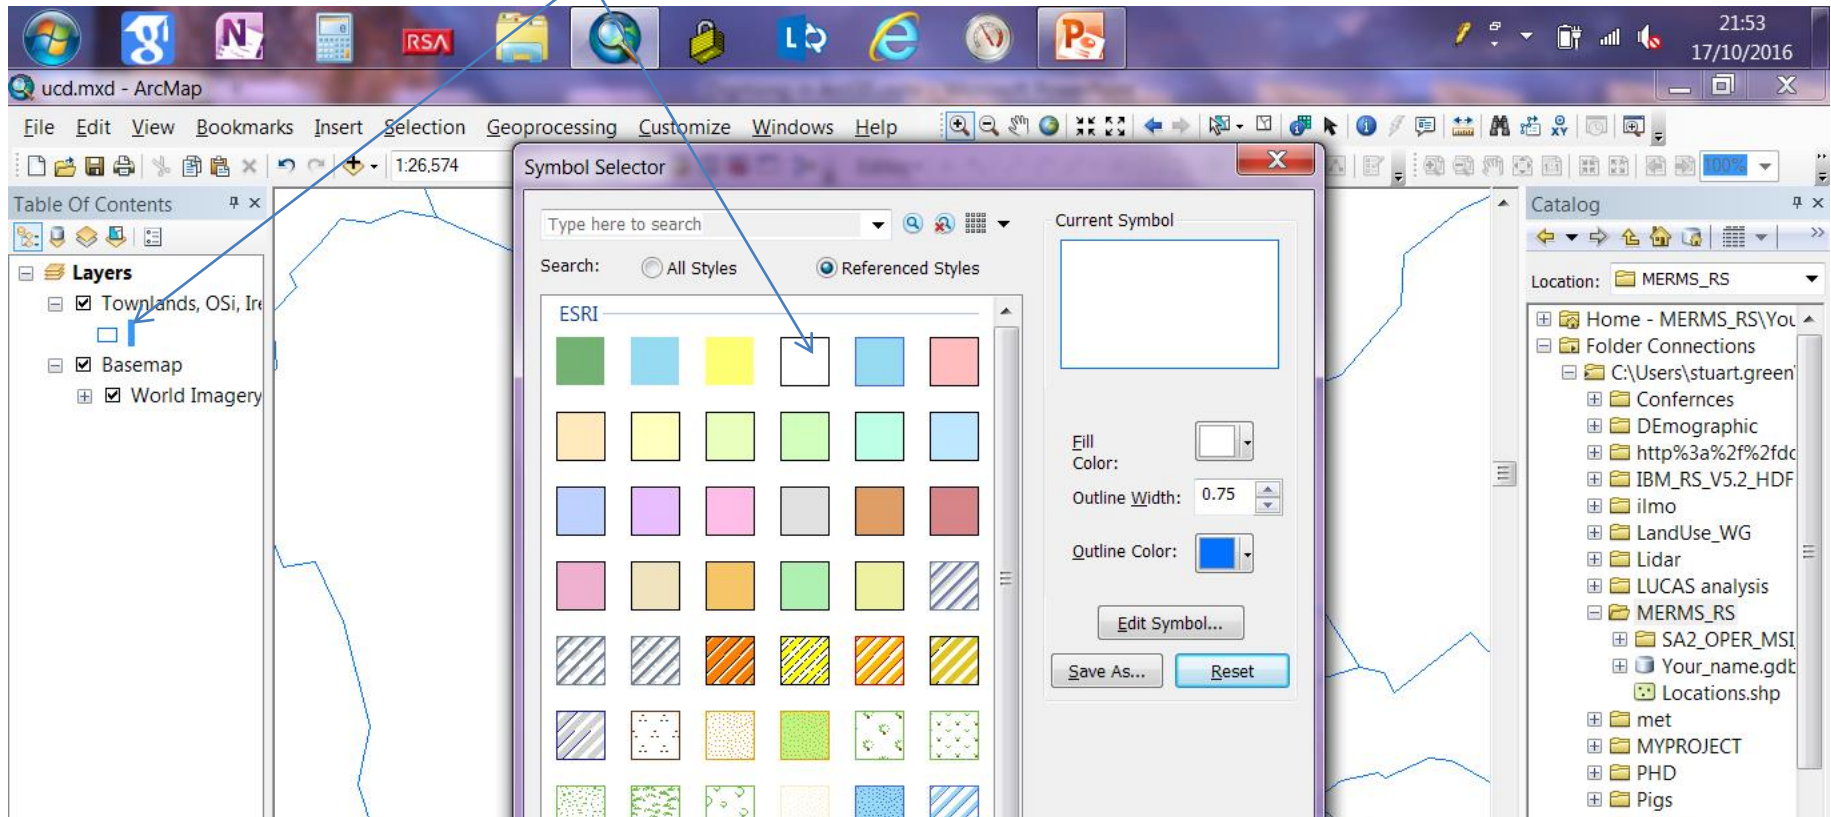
RSA

21:53
17/10/2016

ucd.mxd - ArcMap

File Edit View Bookmarks Insert Selection Geoprocessing Customize Windows Help

1:26,574

100%

Table Of Contents

Layers
Townlands, OSi, Ire
Basemap
World Imagery

Symbol Selector

Type here to search

Search: All Styles Referenced Styles

ESRI

Current Symbol

Fill Color:

Outline Width: 0.75

Outline Color:

Edit Symbol...

Save As... Reset

Catalog

Location: MERMS_RS

Home - MERMS_RS\You
Folder Connections
C:\Users\stuart.green
Confernces
DEmographic
http%3a%2f%2fdc
IBM_RS_V5.2_HDF
ilmo
LandUse_WG
Lidar
LUCAS analysis
MERMS_RS
SA2_OPER_MSI
Your_name.gdb
Locations.shp
met
MYPROJECT
PHD
Pigs